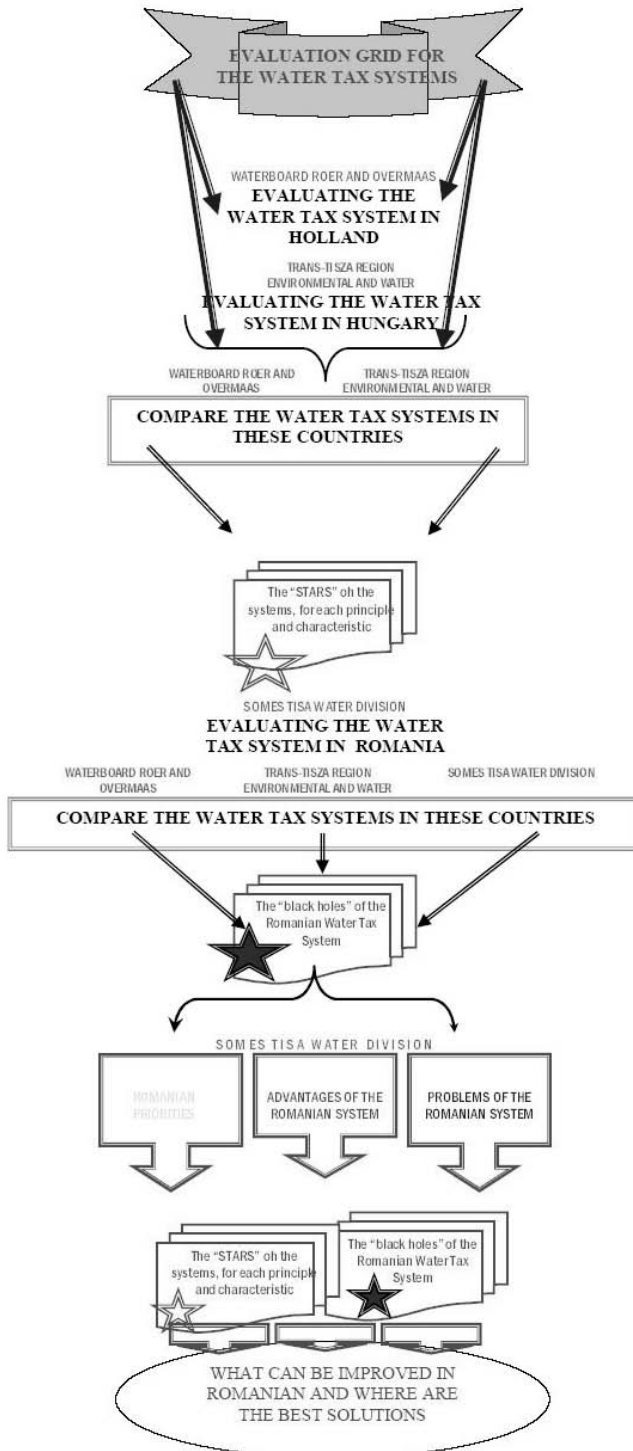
EVALUATION GRID FOR THE WATER TAX SYSTEMS

WATERBOARD ROER AND OVERMAAS
EVALUATING THE WATER TAX SYSTEM IN HOLLAND

TRANS-TISZA REGION ENVIRONMENTAL AND WATER
EVALUATING THE WATER TAX SYSTEM IN HUNGARY

WATERBOARD ROER AND OVERMAAS

TRANS-TISZA REGION ENVIRONMENTAL AND WATER

COMPARE THE WATER TAX SYSTEMS IN THESE COUNTRIES

The "STARS" oh the systems, for each principle and characteristic

SOMES TISA WATER DIVISION
EVALUATING THE WATER TAX SYSTEM IN ROMANIA

WATERBOARD ROER AND OVERMAAS

TRANS-TISZA REGION ENVIRONMENTAL AND WATER

SOMES TISA WATER DIVISION

COMPARE THE WATER TAX SYSTEMS IN THESE COUNTRIES

The "black holes" of the Romanian Water Tax System

SOMES TISA WATER DIVISION

ROMANIAN PRIORITIES

ADVANTAGES OF THE ROMANIAN SYSTEM

PROBLEMS OF THE ROMANIAN SYSTEM

The "STARS" oh the systems, for each principle and characteristic

The "black holes" of the Romanian Water Tax System

WHAT CAN BE IMPROVED IN ROMANIAN AND WHERE ARE THE BEST SOLUTIONS